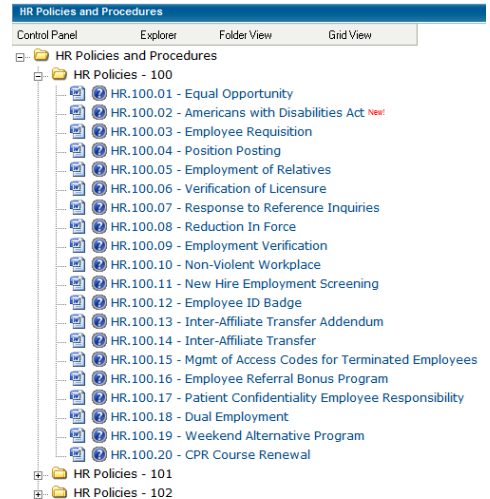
HR Policies and Procedures

Control Panel Explorer Folder View Grid View

HR Policies and Procedures

HR Policies - 100

HR.100.01 - Equal Opportunity

HR.100.02 - Americans with Disabilities Act New!

HR.100.03 - Employee Requisition

HR.100.04 - Position Posting

HR.100.05 - Employment of Relatives

HR.100.06 - Verification of Licensure

HR.100.07 - Response to Reference Inquiries

HR.100.08 - Reduction In Force

HR.100.09 - Employment Verification

HR.100.10 - Non-Violent Workplace

HR.100.11 - New Hire Employment Screening

HR.100.12 - Employee ID Badge

HR.100.13 - Inter-Affiliate Transfer Addendum

HR.100.14 - Inter-Affiliate Transfer

HR.100.15 - Mgmt of Access Codes for Terminated Employees

HR.100.16 - Employee Referral Bonus Program

HR.100.17 - Patient Confidentiality Employee Responsibility

HR.100.18 - Dual Employment

HR.100.19 - Weekend Alternative Program

HR.100.20 - CPR Course Renewal

HR Policies - 101

HR Policies - 102